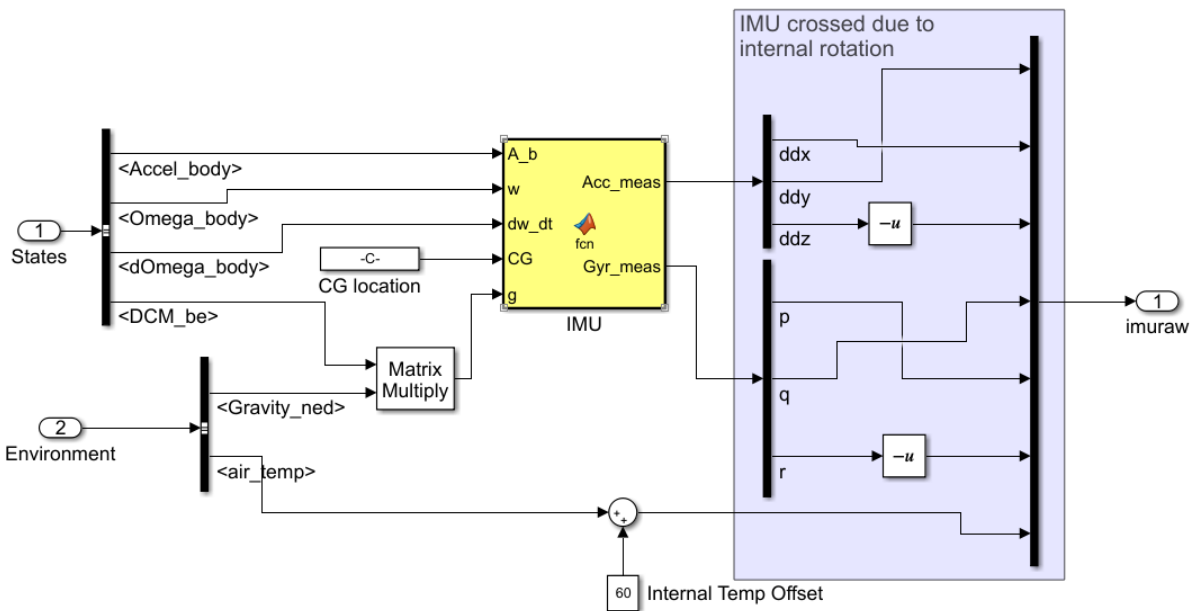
IMU crossed due to internal rotation

1
States

<Accel_body>
<Omega_body>
<dOmega_body>
<DCM_be>

-C-
CG location

A_b
w
dw_dt
CG
g
Acc_meas
Gyr_meas
fcn
IMU

Matrix Multiply

2
Environment

<Gravity_ned>
<air_temp>

ddx
ddy
ddz
$-u$
p
q
r
$-u$

1
imuraw

+
+

60 Internal Temp Offset